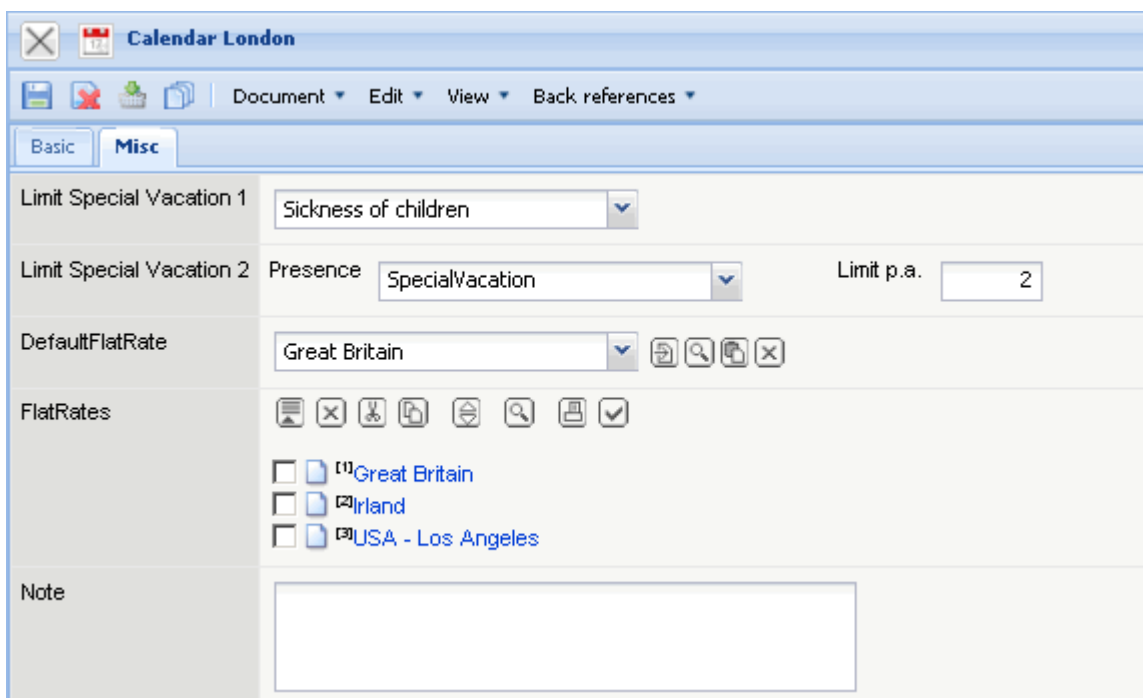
Calendar London

Document ▾ Edit ▾ View ▾ Back references ▾

Basic Misc

Limit Special Vacation 1 Sickness of children

Limit Special Vacation 2 Presence SpecialVacation Limit p.a. 2

DefaultFlatRate Great Britain

FlatRates

[1]Great Britain
[2]Irland
[3]USA - Los Angeles

Note